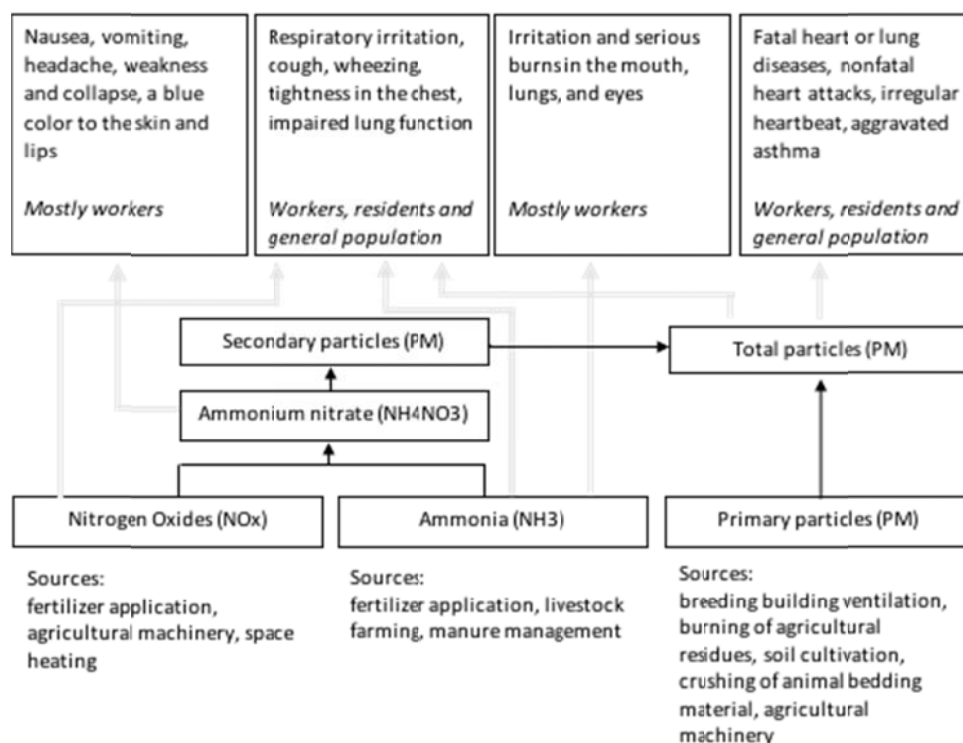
Nausea, vomiting, headache, weakness and collapse, a blue color to the skin and lips

Mostly workers

Respiratory irritation, cough, wheezing, tightness in the chest, impaired lung function

Workers, residents and general population

Irritation and serious burns in the mouth, lungs, and eyes

Mostly workers

Fatal heart or lung diseases, nonfatal heart attacks, irregular heartbeat, aggravated asthma

Workers, residents and general population

Secondary particles (PM)

Total particles (PM)

Ammonium nitrate (NH4NO3)

Nitrogen Oxides (NOx)

Ammonia (NH3)

Primary particles (PM)

Sources:
fertilizer application, agricultural machinery, space heating

Sources:
fertilizer application, livestock farming, manure management

Sources:
breeding building ventilation, burning of agricultural residues, soil cultivation, crushing of animal bedding material, agricultural machinery